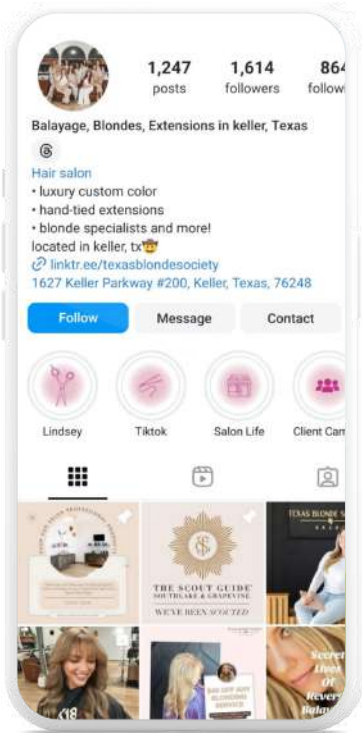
1,247
posts

1,614
followers

864
follow

Balayage, Blondes, Extensions in keller, Texas

Hair salon
• luxury custom color
• hand-tied extensions
• blonde specialists and more!
located in keller, tx🤠
linktr.ee/texasblondesociety
1627 Keller Parkway #200, Keller, Texas, 76248

Follow
Message
Contact

Lindsey
Tiktok
Salon Life
Client Car

THE SCOUT GUIDE
SOUTHLAKE & GRAPEVINE
WE'VE BEEN SCOUTED

TEXAS BLONDE S

Secret
Lives
Of
Rever
Balay

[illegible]
BLONDING
SERVICE